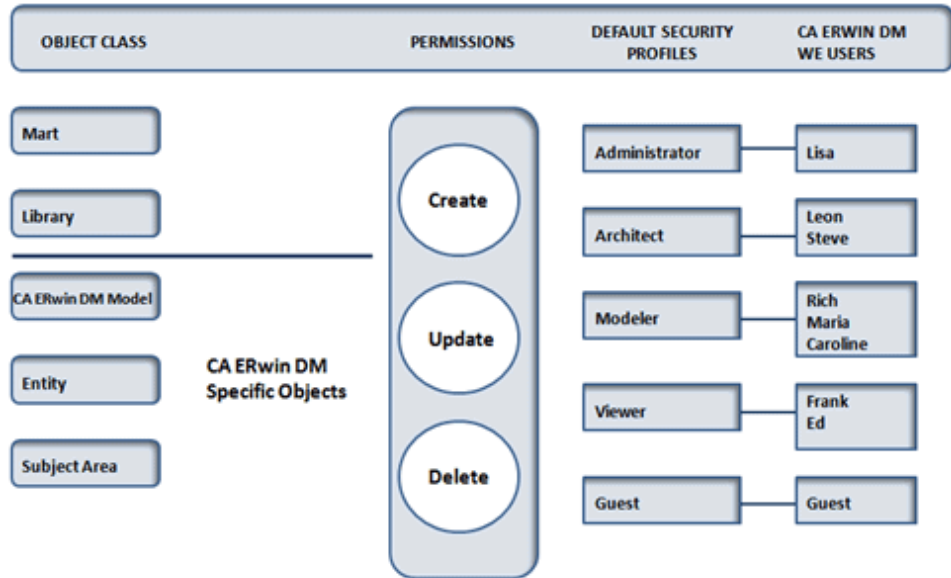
OBJECT CLASS

PERMISSIONS

DEFAULT SECURITY PROFILES

CA ERWIN DM WE USERS

Mart

Library

CA ERwin DM Model

Entity

Subject Area

CA ERwin DM Specific Objects

Create

Update

Delete

Administrator

Lisa

Architect

Leon
Steve

Modeler

Rich
Maria
Caroline

Viewer

Frank
Ed

Guest

Guest